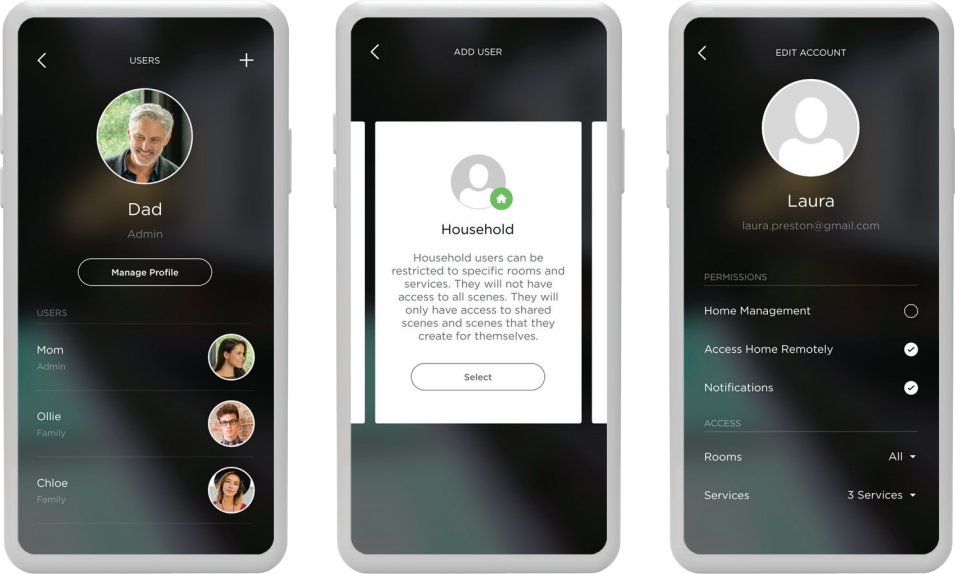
USERS

Dad

Admin

Manage Profile

USERS

Mom

Admin

Ollie

Family

Chloe

Family

ADD USER

Household

Household users can be restricted to specific rooms and services. They will not have access to all scenes. They will only have access to shared scenes and scenes that they create for themselves.

Select

EDIT ACCOUNT

Laura

laura.preston@gmail.com

PERMISSIONS

Home Management

Access Home Remotely

Notifications

ACCESS

Rooms All

Services 3 Services